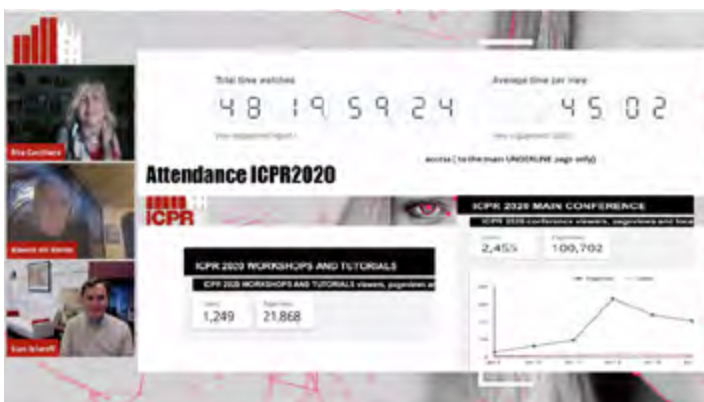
Total time watched

48 19 59 24

Average time per view

45 02

access (to the main UNDERLINE page only)

Attendance ICPR2020

ICPR

ICPR 2020 MAIN CONFERENCE

ICPR 2020 conference viewers, pageviews and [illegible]

2,455

100,702

ICPR 2020 WORKSHOPS AND TUTORIALS

ICPR 2020 WORKSHOPS AND TUTORIALS viewers, pageviews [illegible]

1,249

21,868

Rita Cucchiara

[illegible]

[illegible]